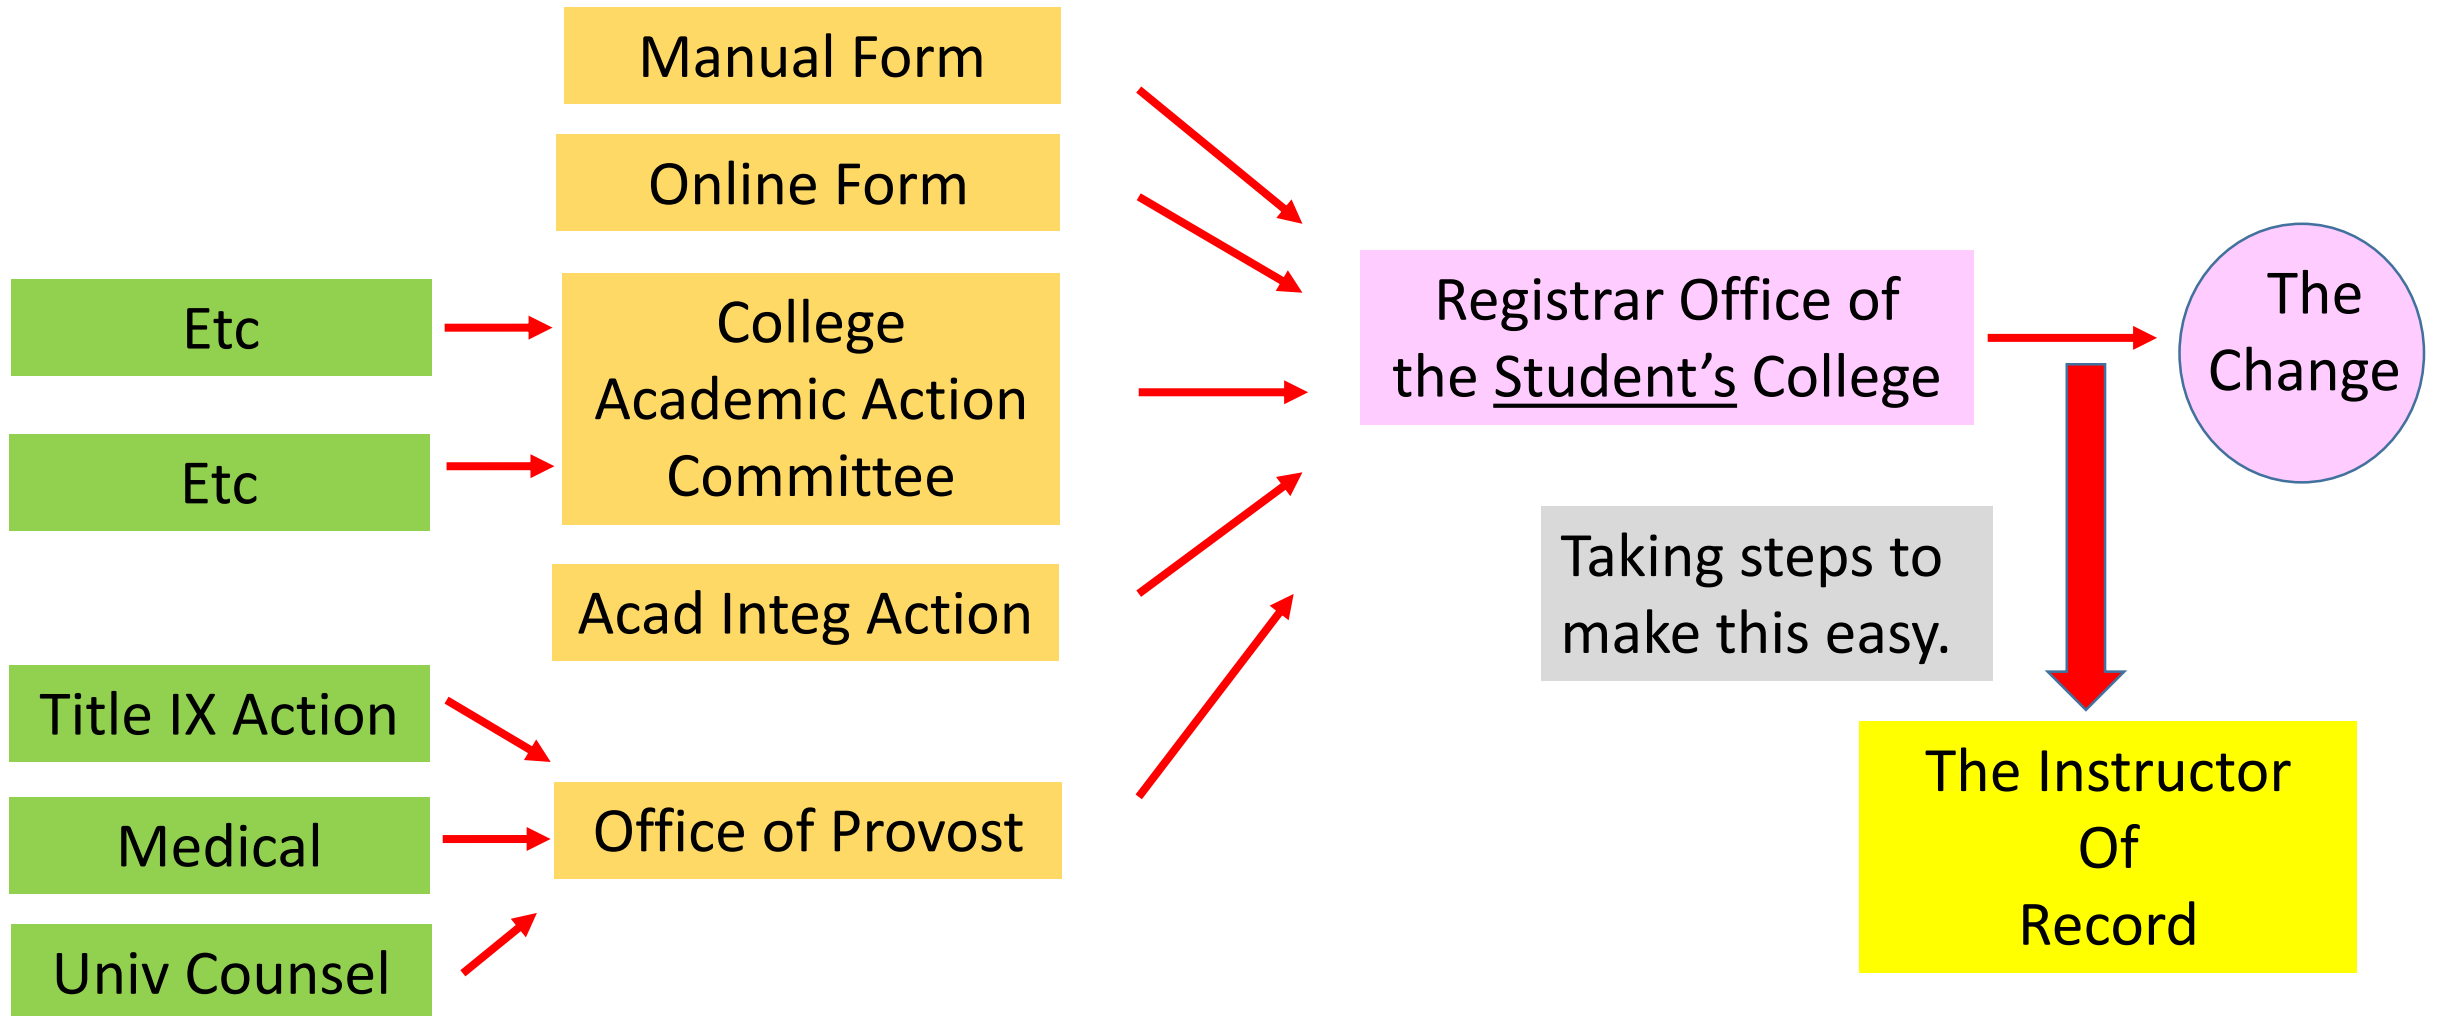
Manual Form

Online Form

Etc

Etc

College Academic Action Committee

Acad Integ Action

Title IX Action

Medical

Univ Counsel

Office of Provost

Registrar Office of the Student’s College

The Change

Taking steps to make this easy.

The Instructor Of Record